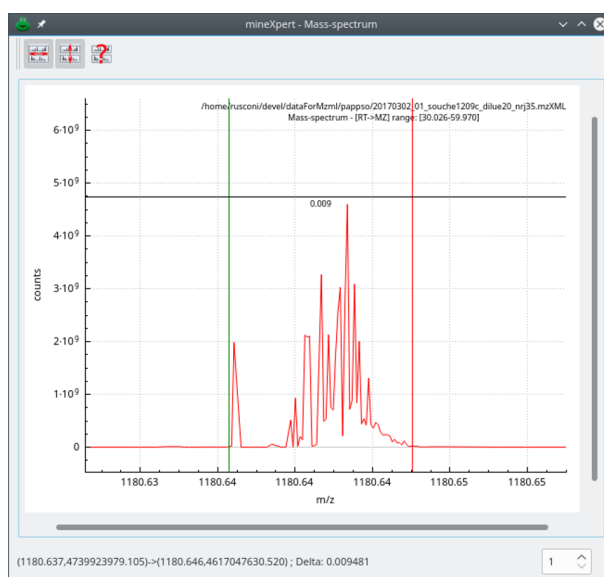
mineXpert - Mass-spectrum

/home/rusconi/devel/dataForMzml/pappso/20170302_01_souche1209c_dilue20_nrj35.mzXML
Mass-spectrum - [RT->MZ] range: [30.026-59.970]

$6\cdot10^9$
$5\cdot10^9$
$4\cdot10^9$
$3\cdot10^9$
$2\cdot10^9$
$1\cdot10^9$
0

counts

0.009

1180.63
1180.64
1180.64
1180.64
1180.64
1180.65
1180.65

m/z

(1180.637,4739923979.105)->(1180.646,4617047630.520) ; Delta: 0.009481

1